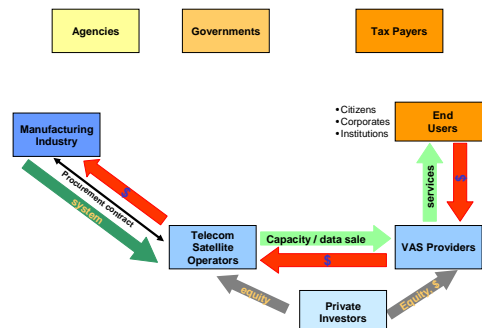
Agencies

Governments

Tax Payers

• Citizens
• Corporates
• Institutions

End Users

Manufacturing Industry

$

Procurement contract

system

services

$

Telecom Satellite Operators

Capacity / data sale

$

VAS Providers

equity

Equity, $

Private Investors